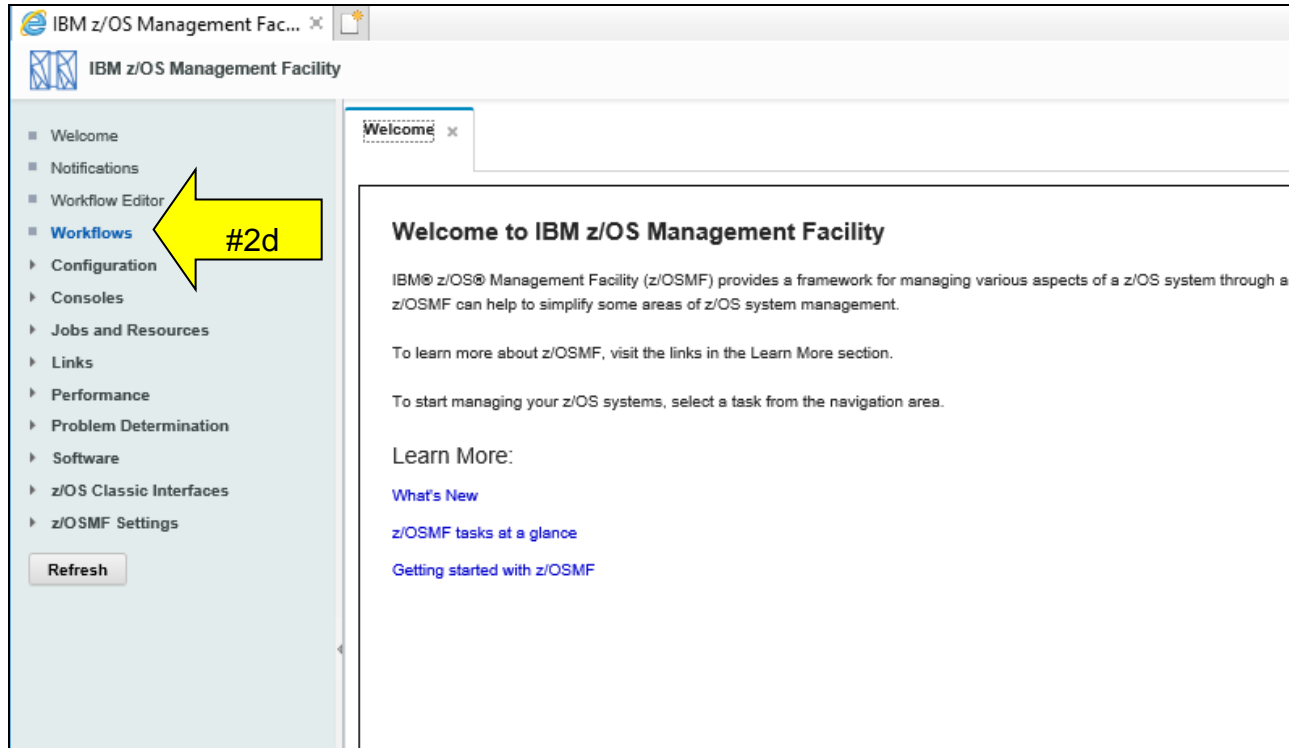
IBM z/OS Management Fac... ×

IBM z/OS Management Facility

Welcome
Notifications
Workflow Editor
Workflows
Configuration
Consoles
Jobs and Resources
Links
Performance
Problem Determination
Software
z/OS Classic Interfaces
z/OSMF Settings

Refresh

#2d

Welcome ×

Welcome to IBM z/OS Management Facility

IBM® z/OS® Management Facility (z/OSMF) provides a framework for managing various aspects of a z/OS system through a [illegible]
z/OSMF can help to simplify some areas of z/OS system management.

To learn more about z/OSMF, visit the links in the Learn More section.

To start managing your z/OS systems, select a task from the navigation area.

Learn More:

What's New

z/OSMF tasks at a glance

Getting started with z/OSMF